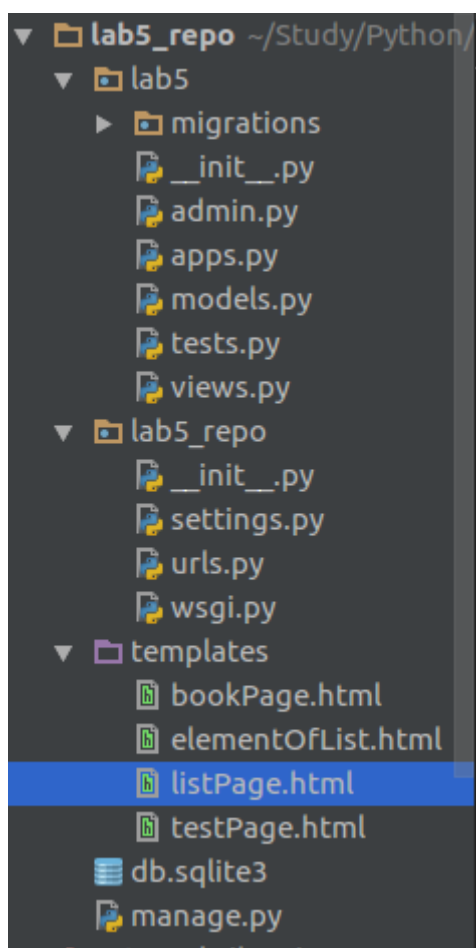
lab5_repo ~/Study/Python/
lab5
migrations
__init__.py
admin.py
apps.py
models.py
tests.py
views.py
lab5_repo
__init__.py
settings.py
urls.py
wsgi.py
templates
bookPage.html
elementOfList.html
listPage.html
testPage.html
db.sqlite3
manage.py